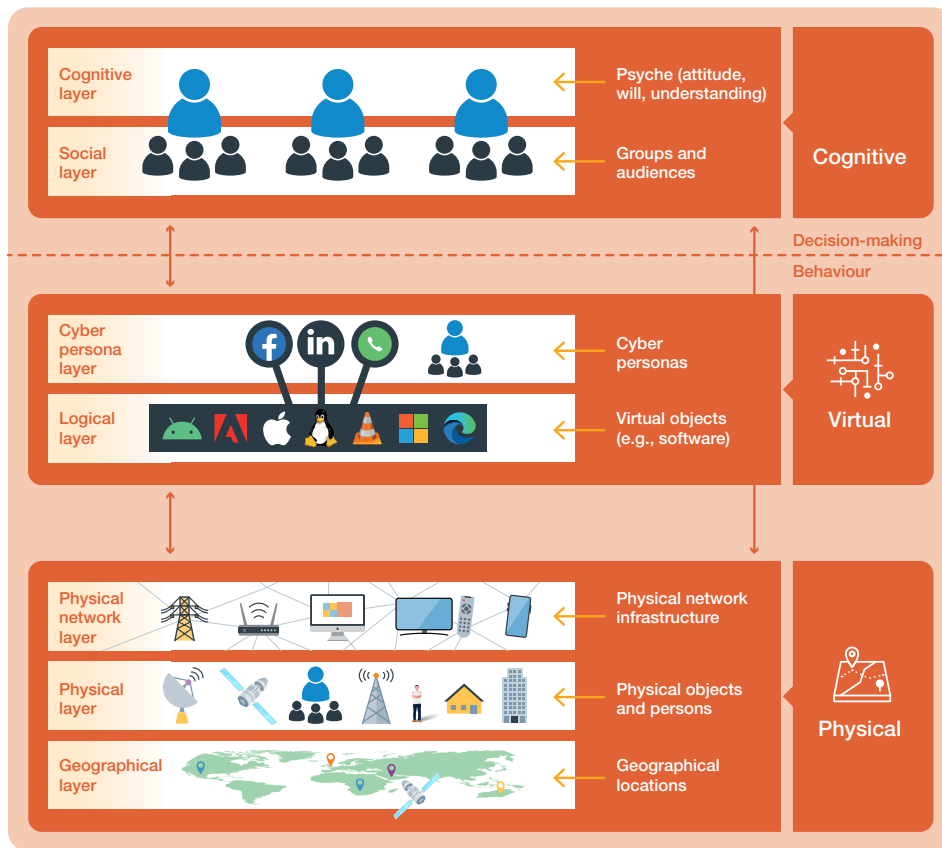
Cognitive layer

Psyche (attitude, will, understanding)

Social layer

Groups and audiences

Cognitive

Decision-making

Behaviour

Cyber persona layer

Cyber personas

Logical layer

Virtual objects (e.g., software)

Virtual

Physical network layer

Physical network infrastructure

Physical layer

Physical objects and persons

Geographical layer

Geographical locations

Physical